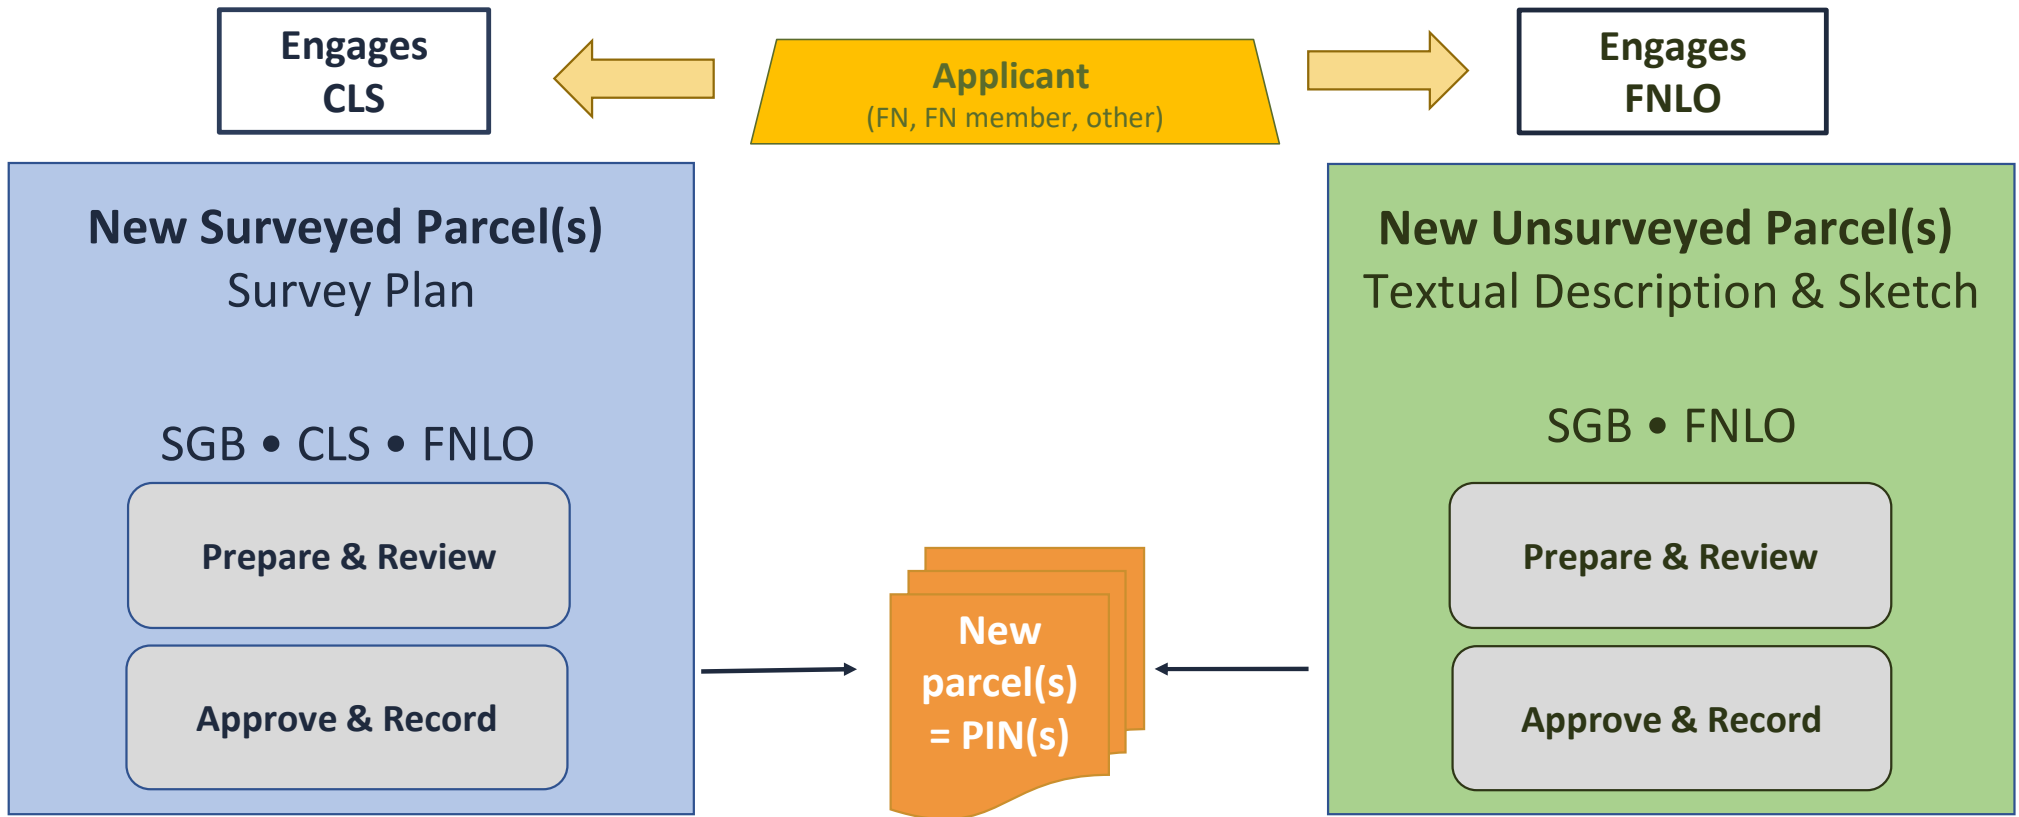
Engages CLS

Applicant
(FN, FN member, other)

Engages FNLO

New Surveyed Parcel(s)
Survey Plan

SGB • CLS • FNLO

Prepare & Review

Approve & Record

New parcel(s) = PIN(s)

New Unsurveyed Parcel(s)
Textual Description & Sketch

SGB • FNLO

Prepare & Review

Approve & Record